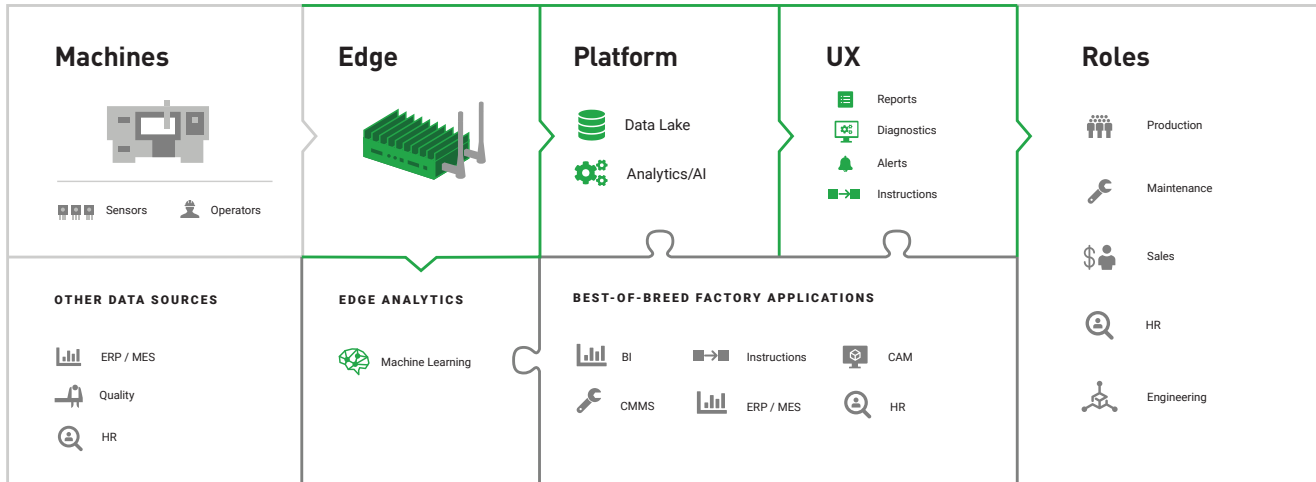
Machines

Sensors Operators

Edge

Platform

Data Lake

Analytics/AI

UX

Reports

Diagnostics

Alerts

Instructions

Roles

Production

Maintenance

Sales

HR

Engineering

OTHER DATA SOURCES

ERP / MES

Quality

HR

EDGE ANALYTICS

Machine Learning

BEST-OF-BREED FACTORY APPLICATIONS

BI

Instructions

CAM

CMMS

ERP / MES

HR